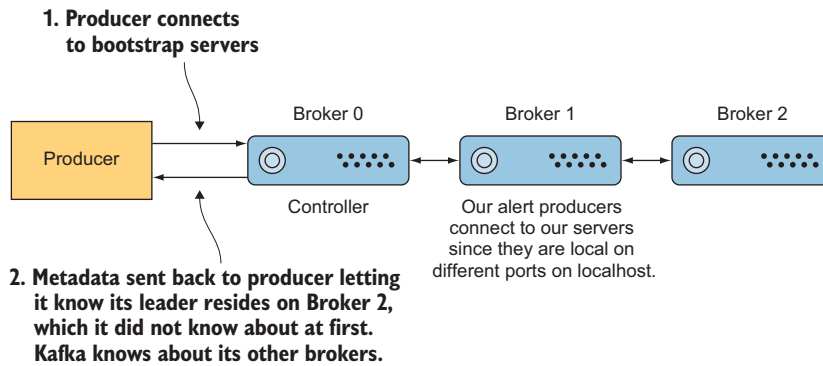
1. Producer connects to bootstrap servers

Broker 0

Broker 1

Broker 2

Producer

Controller

Our alert producers connect to our servers since they are local on different ports on localhost.

2. Metadata sent back to producer letting it know its leader resides on Broker 2, which it did not know about at first. Kafka knows about its other brokers.